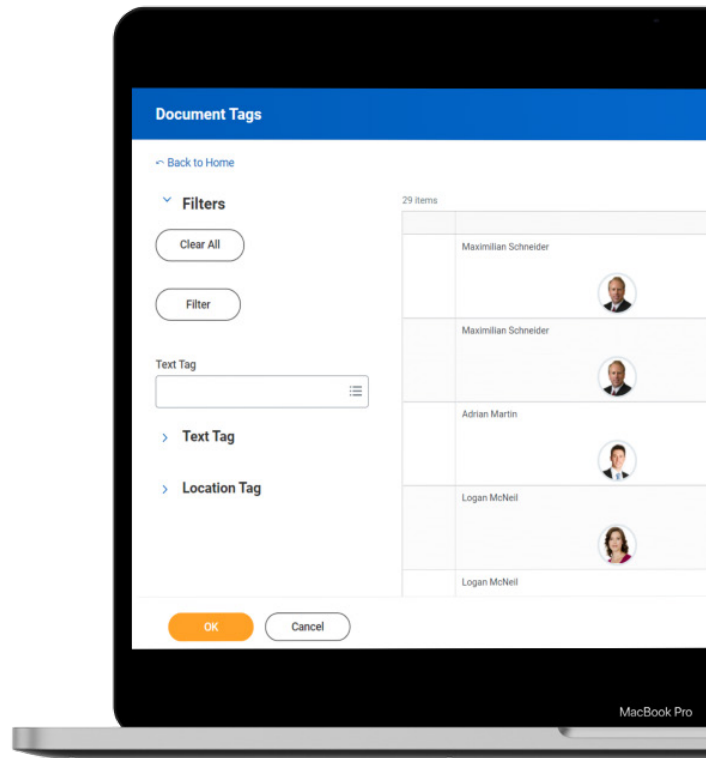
Document Tags

Back to Home

Filters

Clear All

Filter

Text Tag

Text Tag

Location Tag

29 items

Maximilian Schneider

Maximilian Schneider

Adrian Martin

Logan McNeil

Logan McNeil

OK

Cancel

MacBook Pro